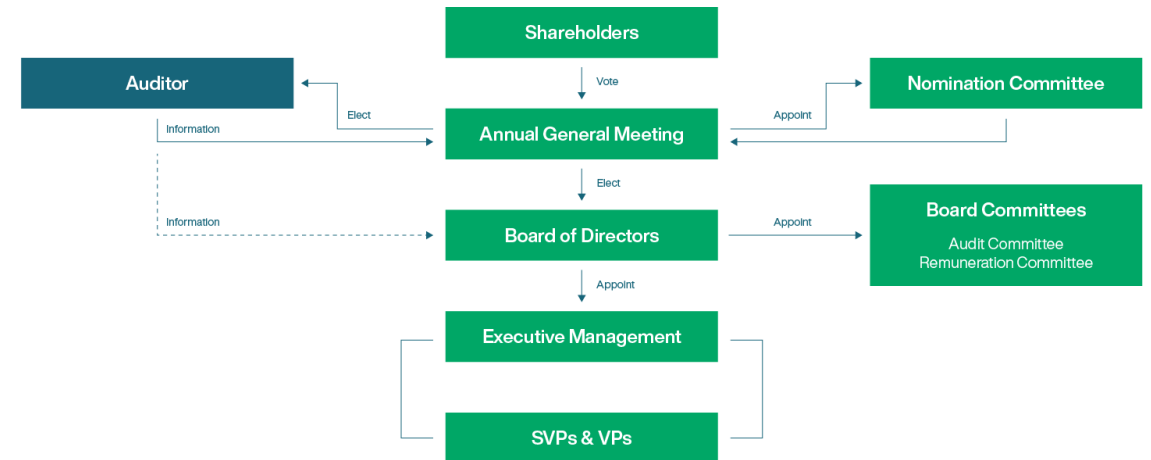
Shareholders

Vote

Auditor

Elect

Information

Annual General Meeting

Appoint

Nomination Committee

Elect

Information

Board of Directors

Appoint

Board Committees

Audit Committee
Remuneration Committee

Appoint

Executive Management

SVPs & VPs